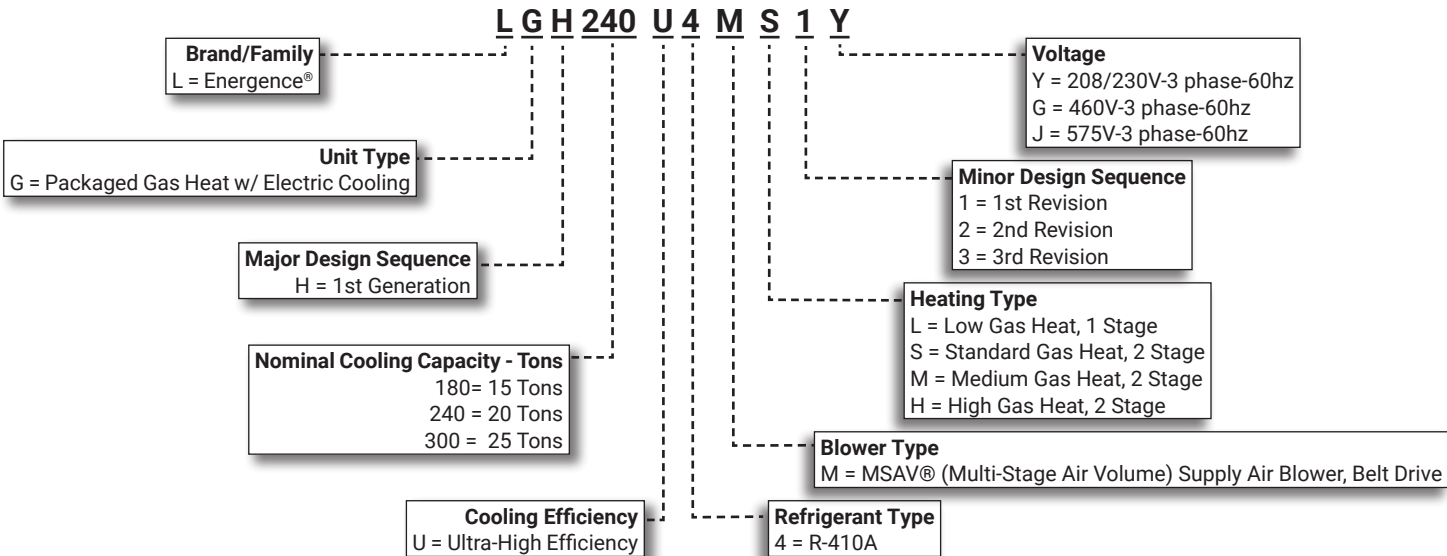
L G H 240 U 4 M S 1 Y

Brand/Family
L = Energence®

Unit Type
G = Packaged Gas Heat w/ Electric Cooling

Major Design Sequence
H = 1st Generation

Nominal Cooling Capacity - Tons
180= 15 Tons
240 = 20 Tons
300 = 25 Tons

Cooling Efficiency
U = Ultra-High Efficiency

Voltage
Y = 208/230V-3 phase-60hz
G = 460V-3 phase-60hz
J = 575V-3 phase-60hz

Minor Design Sequence
1 = 1st Revision
2 = 2nd Revision
3 = 3rd Revision

Heating Type
L = Low Gas Heat, 1 Stage
S = Standard Gas Heat, 2 Stage
M = Medium Gas Heat, 2 Stage
H = High Gas Heat, 2 Stage

Blower Type
M = MSAV® (Multi-Stage Air Volume) Supply Air Blower, Belt Drive

Refrigerant Type
4 = R-410A